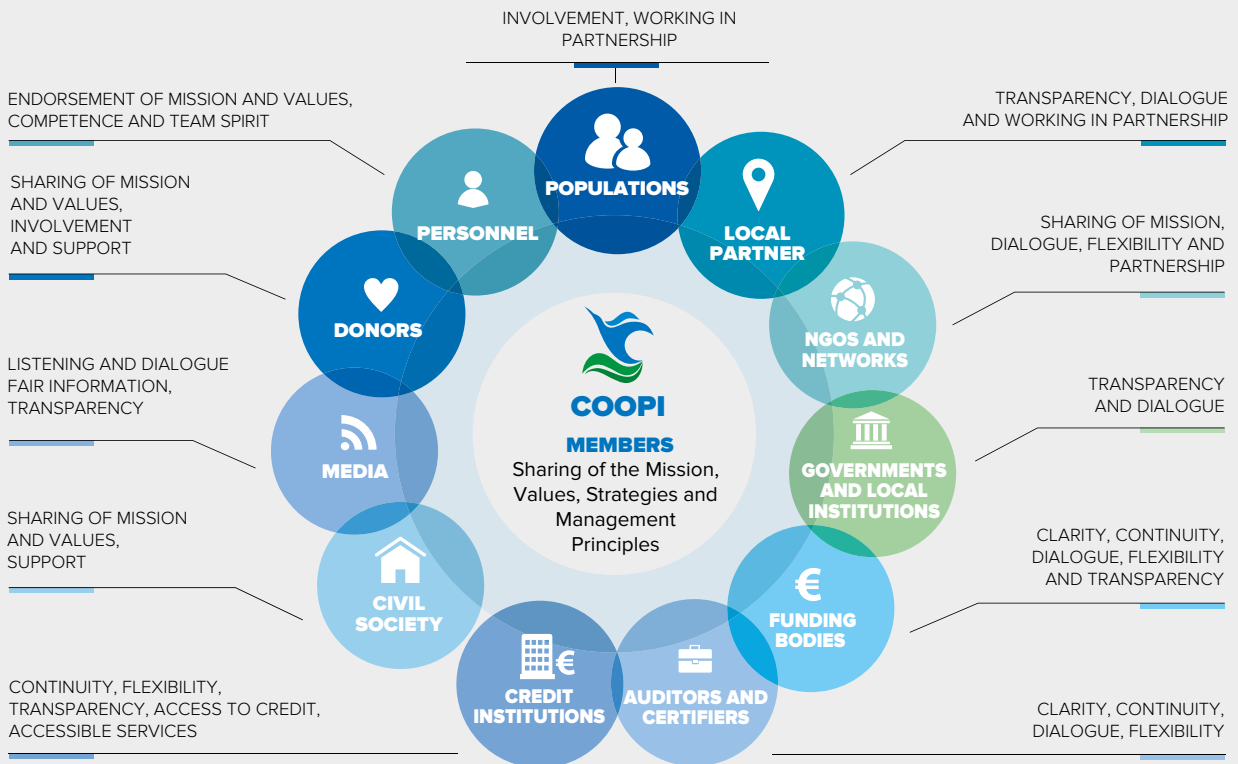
INVOLVEMENT, WORKING IN PARTNERSHIP

ENDORSEMENT OF MISSION AND VALUES, COMPETENCE AND TEAM SPIRIT

TRANSPARENCY, DIALOGUE AND WORKING IN PARTNERSHIP

SHARING OF MISSION AND VALUES, INVOLVEMENT AND SUPPORT

SHARING OF MISSION, DIALOGUE, FLEXIBILITY AND PARTNERSHIP

LISTENING AND DIALOGUE FAIR INFORMATION, TRANSPARENCY

TRANSPARENCY AND DIALOGUE

SHARING OF MISSION AND VALUES, SUPPORT

CLARITY, CONTINUITY, DIALOGUE, FLEXIBILITY AND TRANSPARENCY

CONTINUITY, FLEXIBILITY, TRANSPARENCY, ACCESS TO CREDIT, ACCESSIBLE SERVICES

CLARITY, CONTINUITY, DIALOGUE, FLEXIBILITY

POPULATIONS

PERSONNEL

LOCAL PARTNER

DONORS

NGOS AND NETWORKS

MEDIA

GOVERNMENTS AND LOCAL INSTITUTIONS

CIVIL SOCIETY

FUNDING BODIES

CREDIT INSTITUTIONS

AUDITORS AND CERTIFIERS

COOPI

MEMBERS
Sharing of the Mission, Values, Strategies and Management Principles